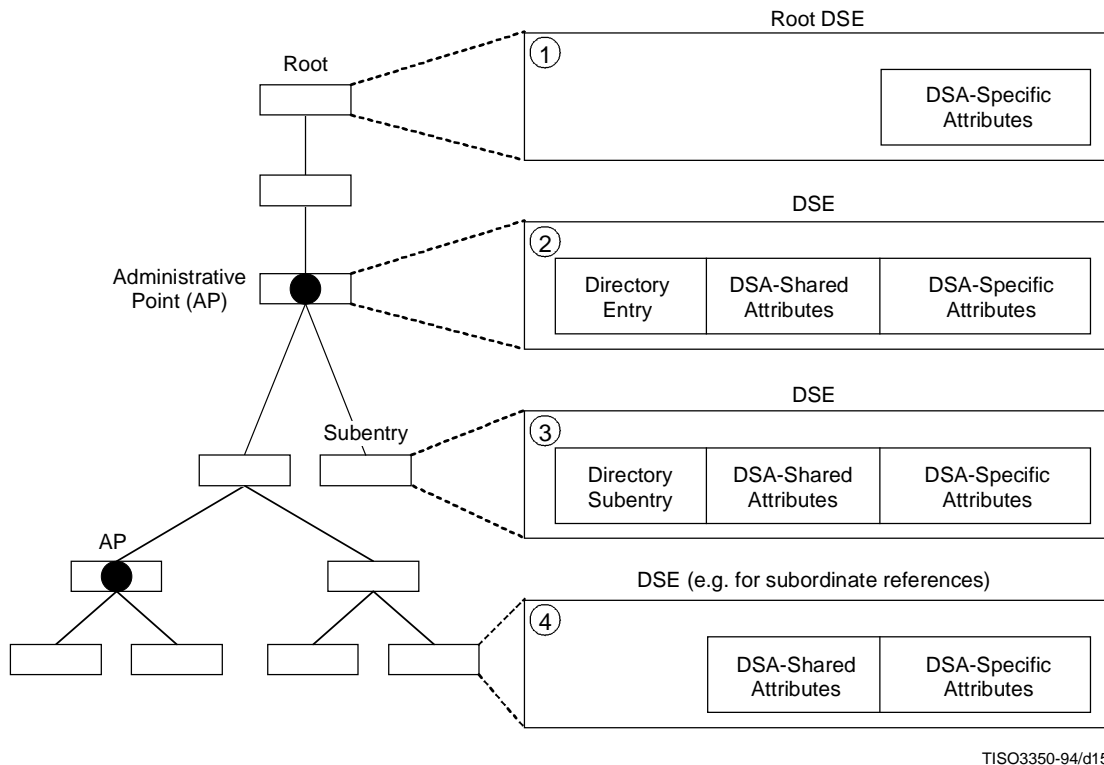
Root

Root DSE

1

DSA-Specific Attributes

DSE

Administrative Point (AP)

2

Directory Entry

DSA-Shared Attributes

DSA-Specific Attributes

DSE

Subentry

3

Directory Subentry

DSA-Shared Attributes

DSA-Specific Attributes

AP

DSE (e.g. for subordinate references)

4

DSA-Shared Attributes

DSA-Specific Attributes

TISO3350-94/d15